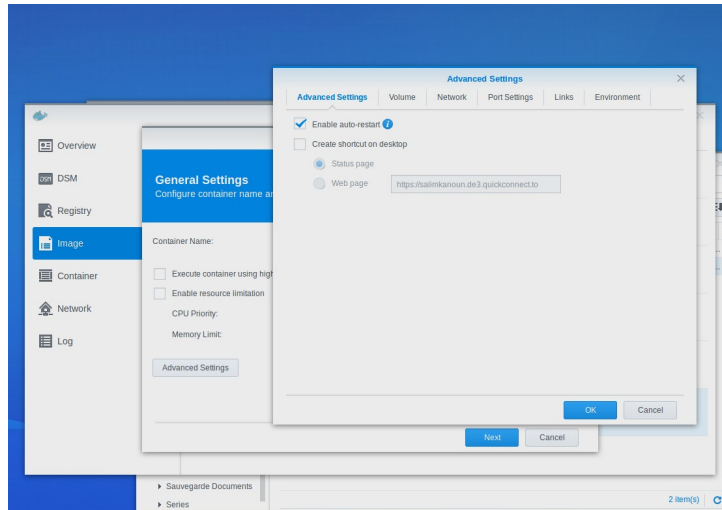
Overview
DSM
Registry
Image
Container
Network
Log

General Settings
Configure container name a

Container Name:

Execute container using hig
Enable resource limitation
CPU Priority:
Memory Limit:

Advanced Settings

Next
Cancel

Advanced Settings

Advanced Settings | Volume | Network | Port Settings | Links | Environment

Enable auto-restart
Create shortcut on desktop
Status page
Web page https://salimkanoun.de3.quickconnect.to

OK
Cancel

Sauvegarde Documents
Series

2 item(s)